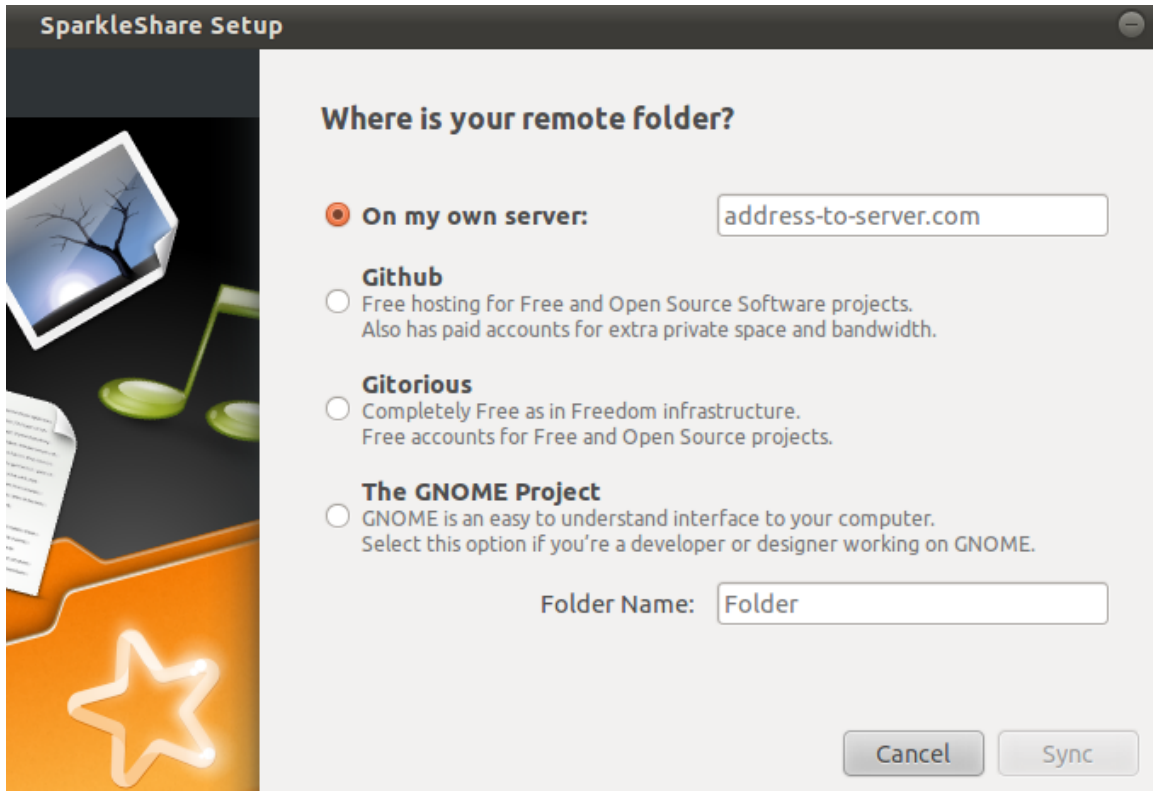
SparkleShare Setup

Where is your remote folder?

On my own server: address-to-server.com

Github
Free hosting for Free and Open Source Software projects.
Also has paid accounts for extra private space and bandwidth.

Gitorious
Completely Free as in Freedom infrastructure.
Free accounts for Free and Open Source projects.

The GNOME Project
GNOME is an easy to understand interface to your computer.
Select this option if you're a developer or designer working on GNOME.

Folder Name: Folder

Cancel Sync